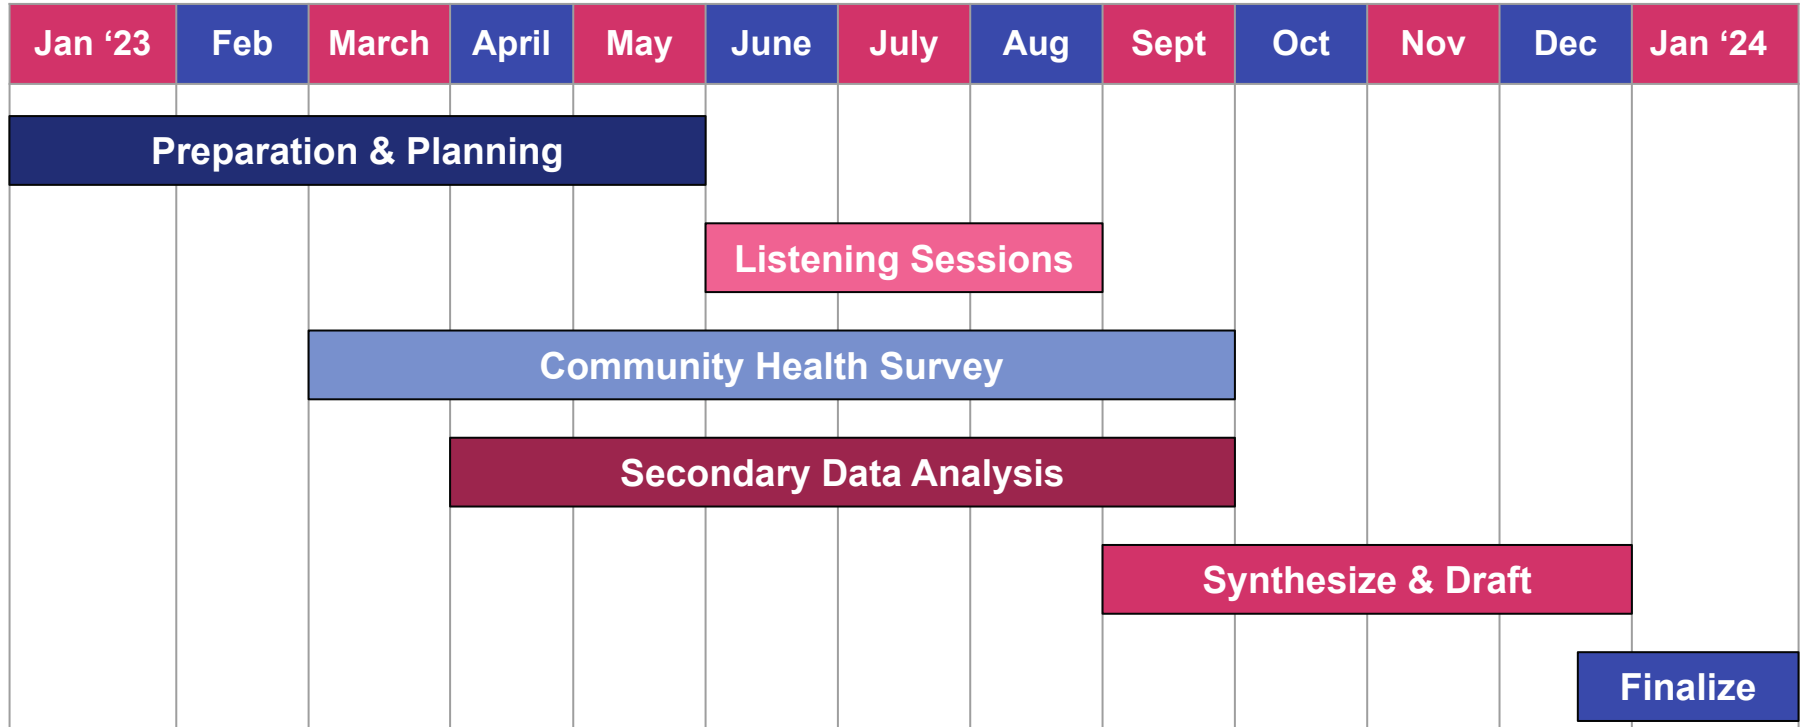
| Jan ‘23 | Feb | March | April | May | June | July | Aug | Sept | Oct | Nov | Dec | Jan ‘24 |
|---|---|---|---|---|---|---|---|---|---|---|---|---|

Preparation & Planning

Listening Sessions

Community Health Survey

Secondary Data Analysis

Synthesize & Draft

Finalize